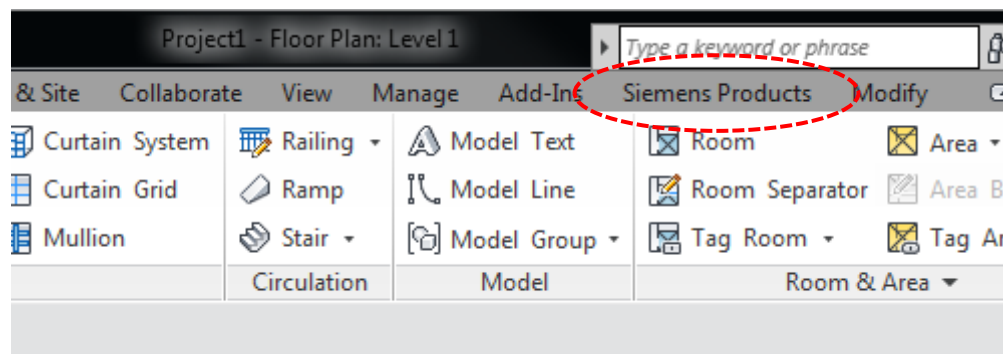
Project1 - Floor Plan: Level 1

Type a keyword or phrase

& Site Collaborate View Manage Add-Ins Siemens Products Modify

Curtain System
Curtain Grid
Mullion

Railing
Ramp
Stair
Circulation

Model Text
Model Line
Model Group
Model

Room
Room Separator
Tag Room
Area
Area B
Tag Ar
Room & Area